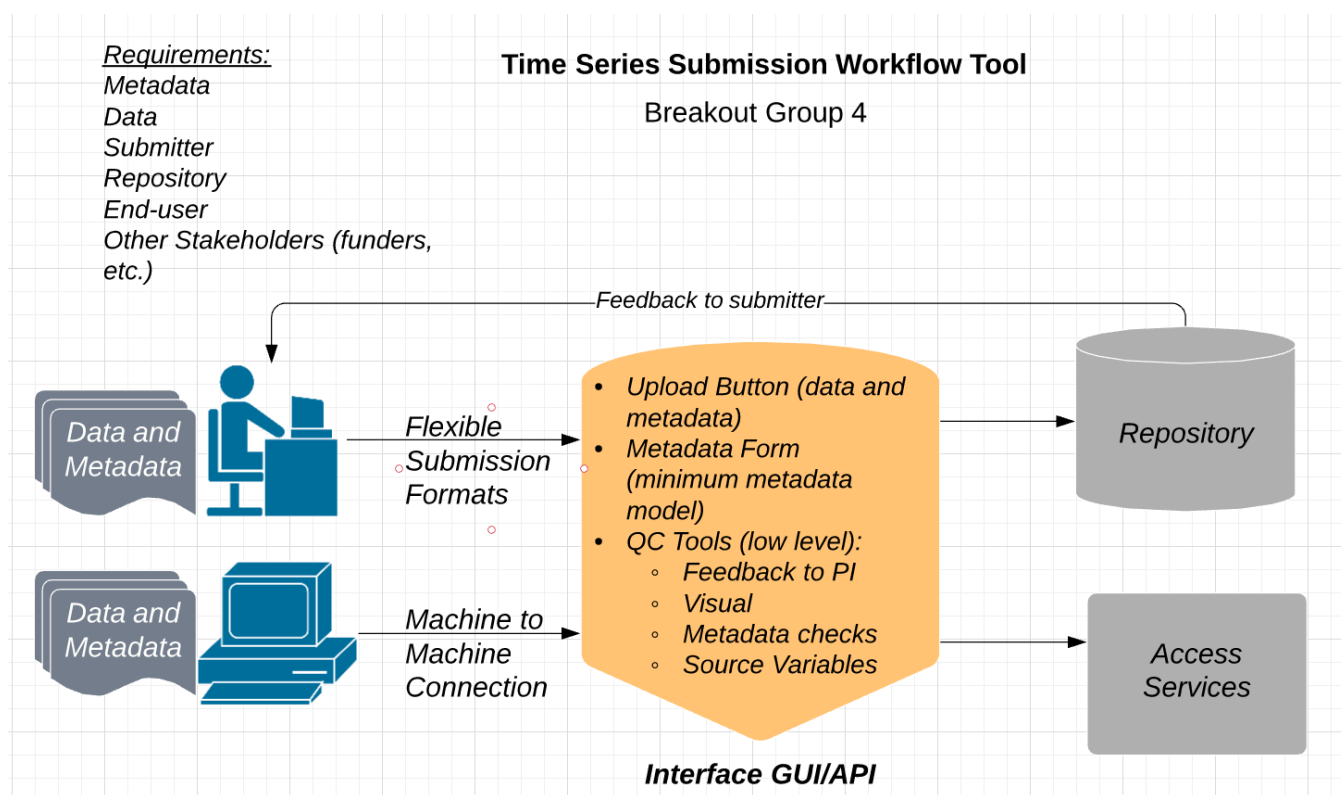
Requirements:
Metadata
Data
Submitter
Repository
End-user
Other Stakeholders (funders, etc.)

Time Series Submission Workflow Tool

Breakout Group 4

Feedback to submitter

Data and Metadata

Flexible Submission Formats

- Upload Button (data and metadata)
- Metadata Form (minimum metadata model)
- QC Tools (low level):
    - Feedback to PI
    - Visual
    - Metadata checks
    - Source Variables

Repository

Data and Metadata

Machine to Machine Connection

Access Services

Interface GUI/API